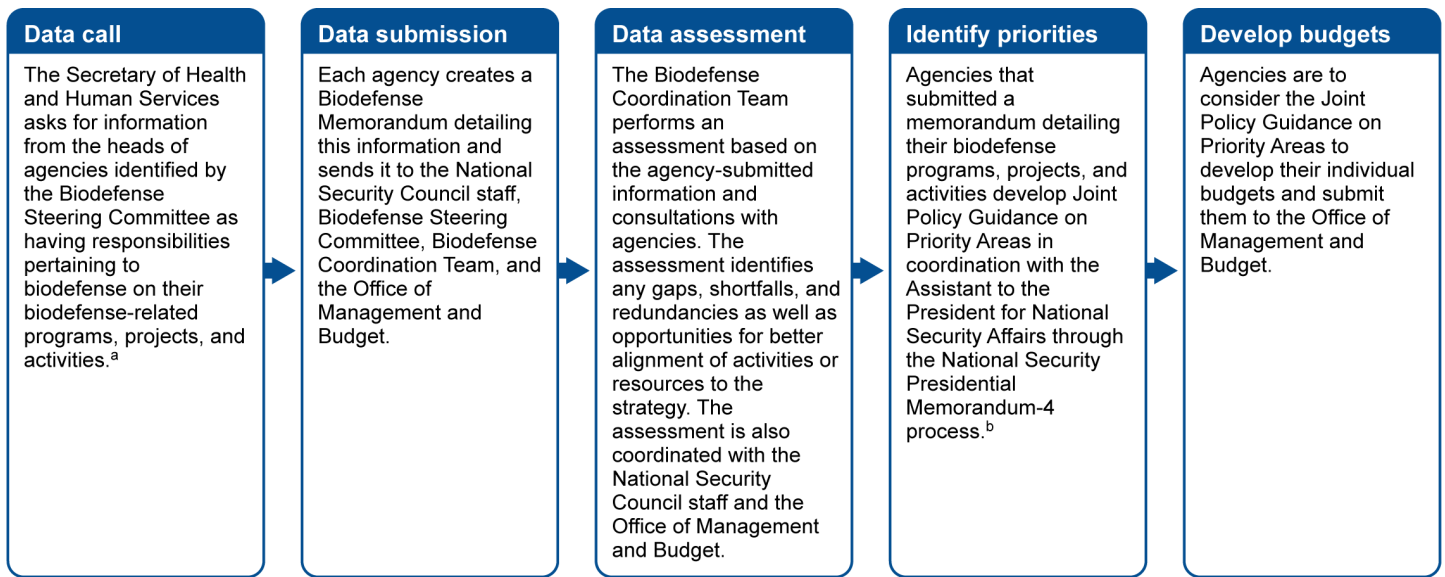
Data call

The Secretary of Health and Human Services asks for information from the heads of agencies identified by the Biodefense Steering Committee as having responsibilities pertaining to biodefense on their biodefense-related programs, projects, and activities.$^a$

Data submission

Each agency creates a Biodefense Memorandum detailing this information and sends it to the National Security Council staff, Biodefense Steering Committee, Biodefense Coordination Team, and the Office of Management and Budget.

Data assessment

The Biodefense Coordination Team performs an assessment based on the agency-submitted information and consultations with agencies. The assessment identifies any gaps, shortfalls, and redundancies as well as opportunities for better alignment of activities or resources to the strategy. The assessment is also coordinated with the National Security Council staff and the Office of Management and Budget.

Identify priorities

Agencies that submitted a memorandum detailing their biodefense programs, projects, and activities develop Joint Policy Guidance on Priority Areas in coordination with the Assistant to the President for National Security Affairs through the National Security Presidential Memorandum-4 process.$^b$

Develop budgets

Agencies are to consider the Joint Policy Guidance on Priority Areas to develop their individual budgets and submit them to the Office of Management and Budget.